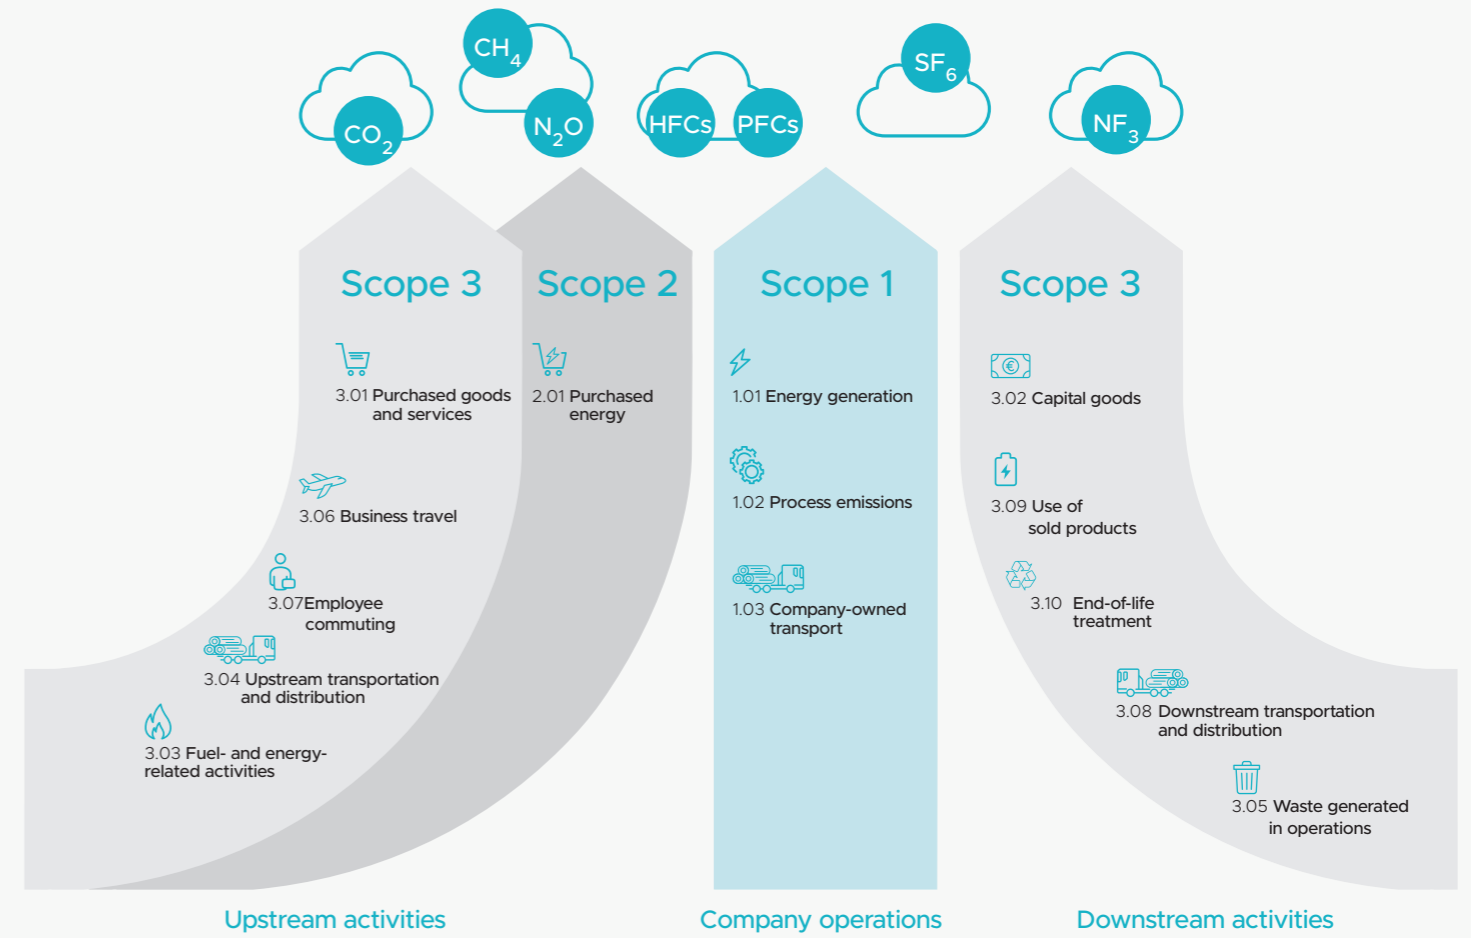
$CH_4$

$CO_2$

$N_2O$

HFCs PFCs

$SF_6$

$NF_3$

Scope 3

3.01 Purchased goods and services

3.06 Business travel

3.07Employee commuting

3.04 Upstream transportation and distribution

3.03 Fuel- and energy-related activities

Scope 2

2.01 Purchased energy

Scope 1

1.01 Energy generation

1.02 Process emissions

1.03 Company-owned transport

Scope 3

3.02 Capital goods

3.09 Use of sold products

3.10 End-of-life treatment

3.08 Downstream transportation and distribution

3.05 Waste generated in operations

Upstream activities

Company operations

Downstream activities